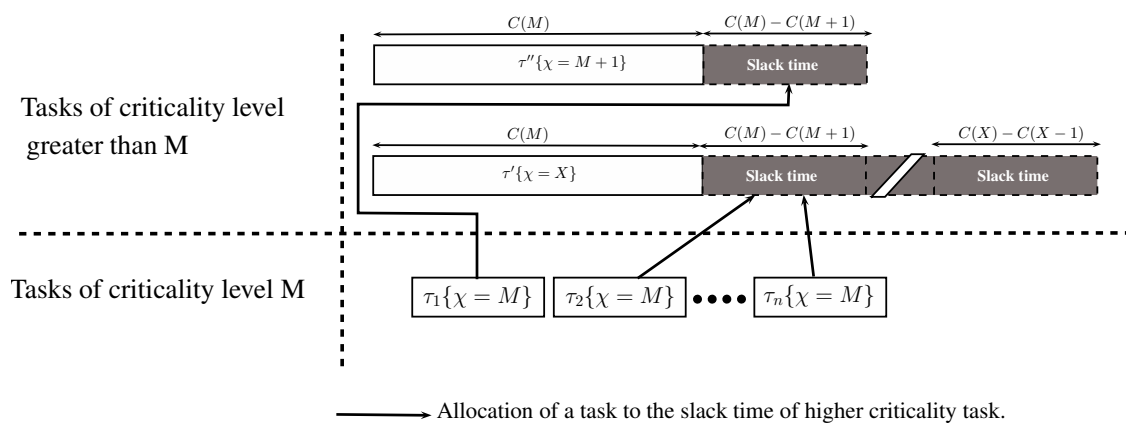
$C(M)$

$C(M) - C(M+1)$

$\tau''\{\chi = M+1\}$

Slack time

Tasks of criticality level greater than M

$C(M)$

$C(M) - C(M+1)$

$C(X) - C(X-1)$

$\tau'\{\chi = X\}$

Slack time

Slack time

Tasks of criticality level M

$\tau_1\{\chi = M\}$

$\tau_2\{\chi = M\}$

$\tau_n\{\chi = M\}$

Allocation of a task to the slack time of higher criticality task.